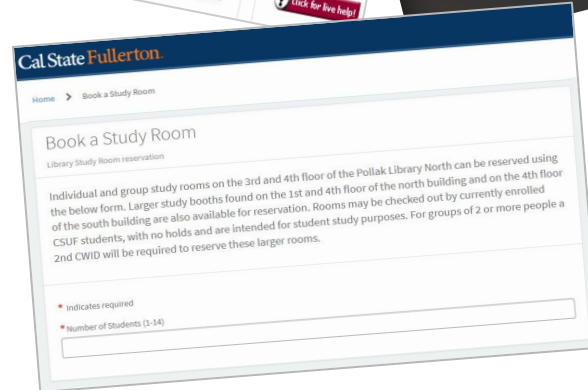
Click for live help!

Cal State Fullerton.

Home > Book a Study Room

Book a Study Room

Library Study Room reservation

Individual and group study rooms on the 3rd and 4th floor of the Pollak Library North can be reserved using the below form. Larger study booths found on the 1st and 4th floor of the north building and on the 4th floor of the south building are also available for reservation. Rooms may be checked out by currently enrolled CSUF students, with no holds and are intended for student study purposes. For groups of 2 or more people a 2nd CWID will be required to reserve these larger rooms.

* Indicates required

* Number of Students (1-14)